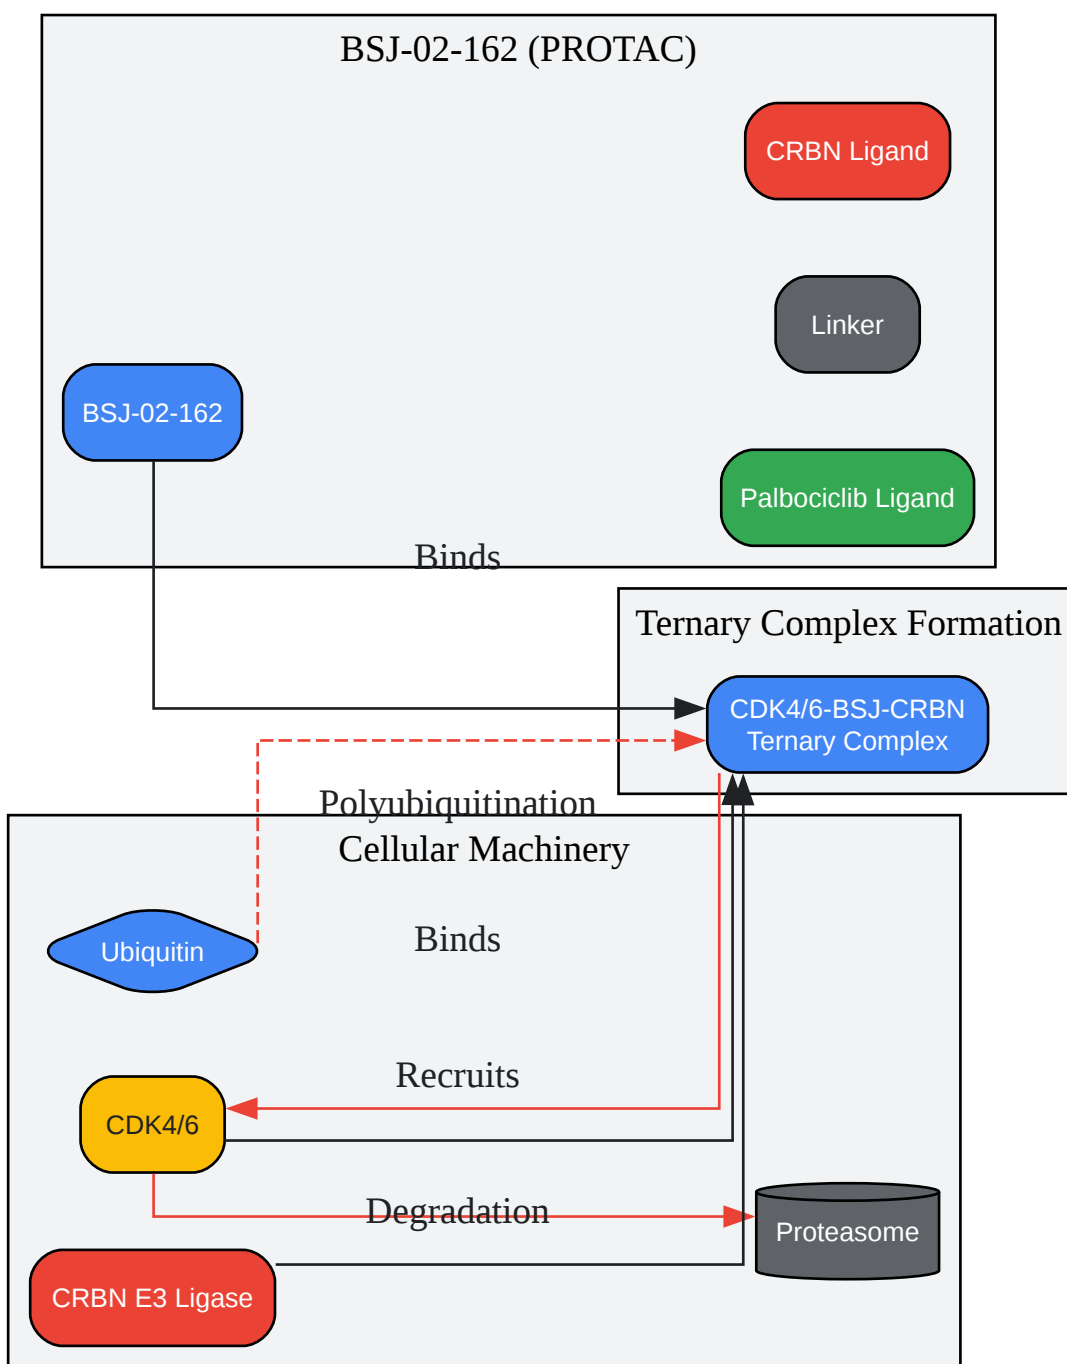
BSJ-02-162 (PROTAC)

CRBN Ligand

Linker

BSJ-02-162

Palbociclib Ligand

Binds

Ternary Complex Formation

CDK4/6-BSJ-CRBN Ternary Complex

Polyubiquitination

Cellular Machinery

Ubiquitin

Binds

Recruits

CDK4/6

Degradation

Proteasome

CRBN E3 Ligase